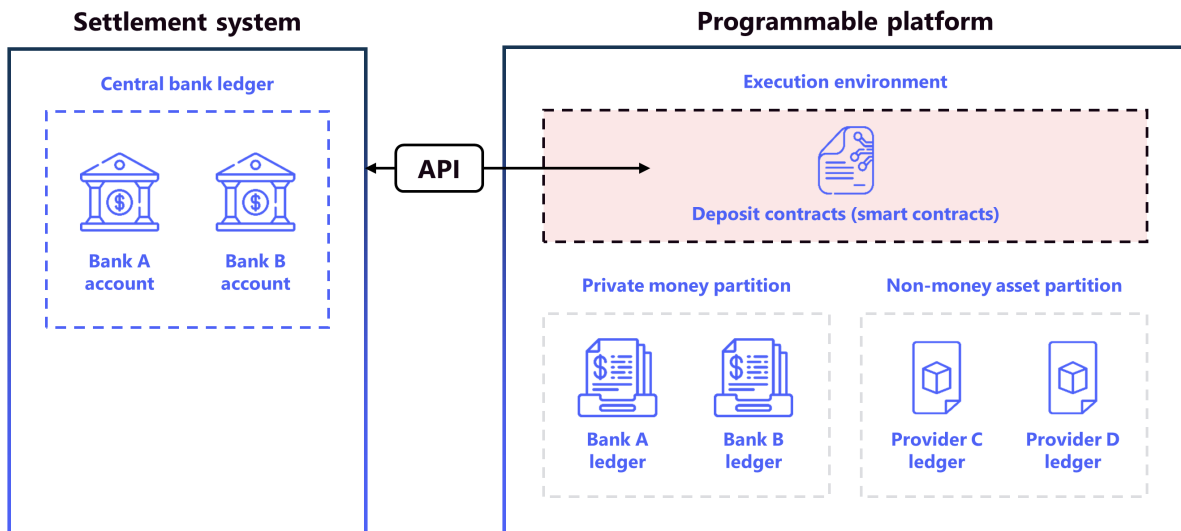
Settlement system

Central bank ledger

Bank A account

Bank B account

API

Programmable platform

Execution environment

Deposit contracts (smart contracts)

Private money partition

Bank A ledger

Bank B ledger

Non-money asset partition

Provider C ledger

Provider D ledger